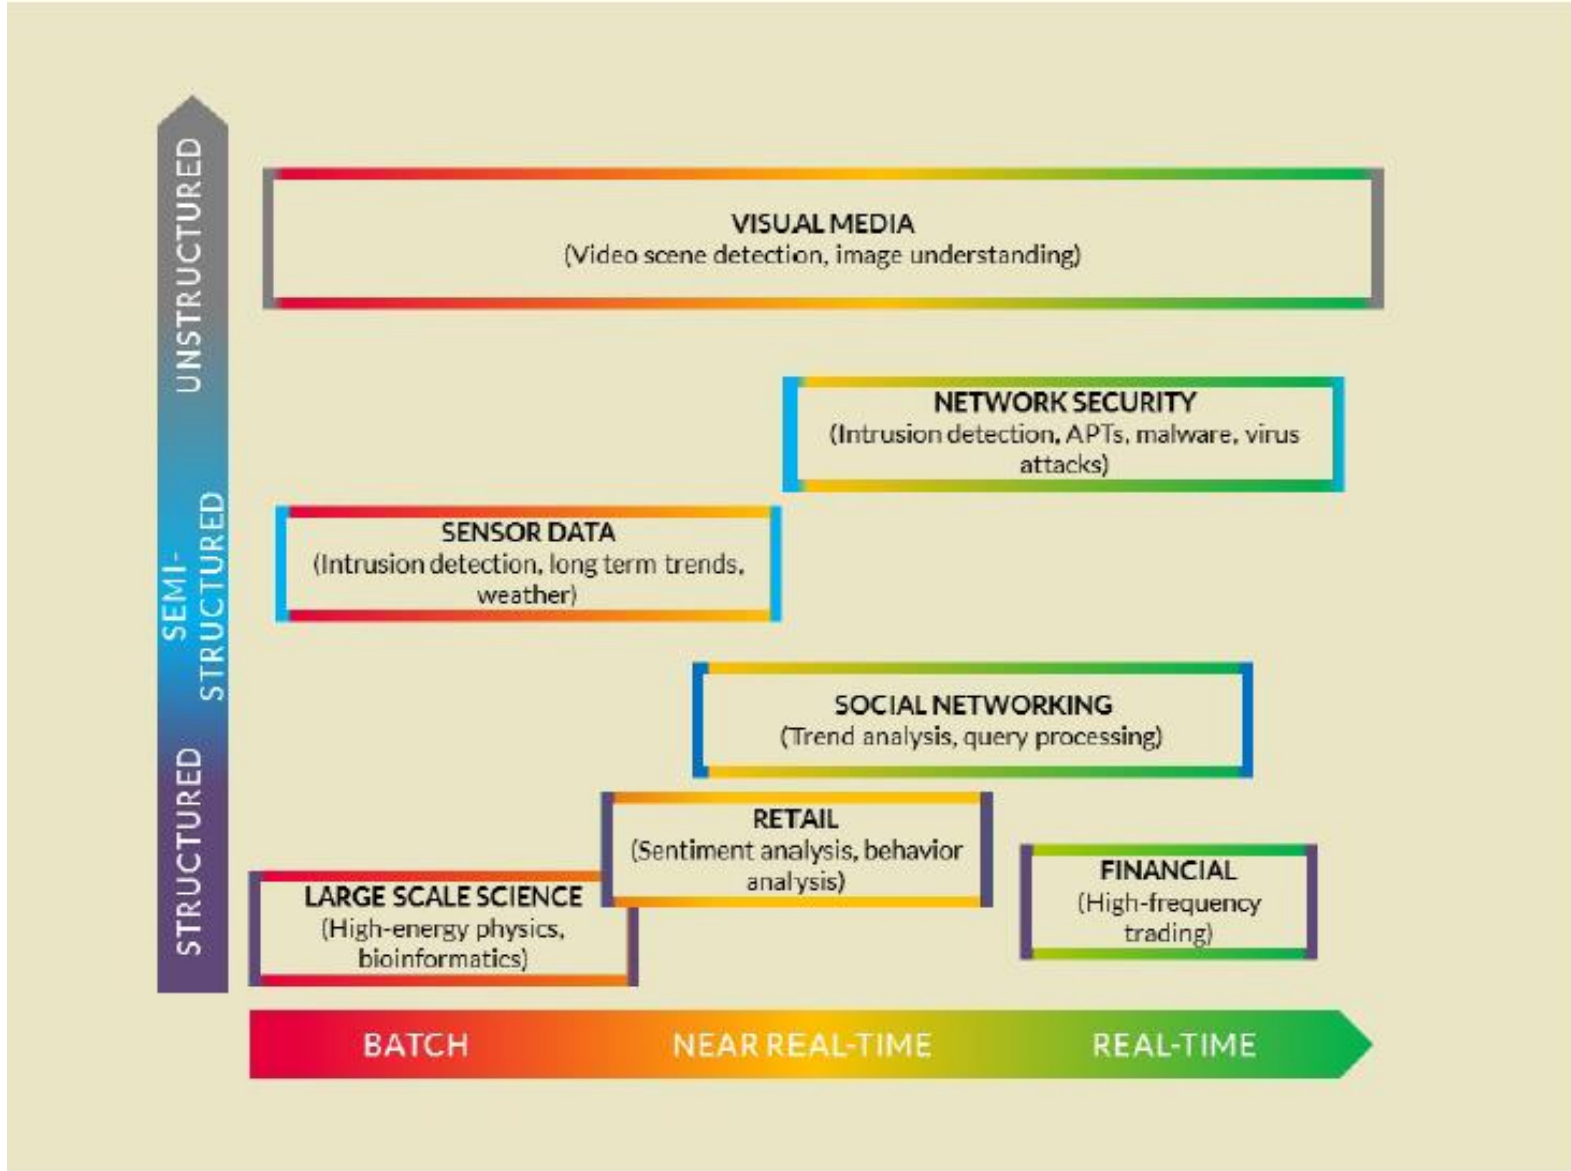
UNSTRUCTURED

SEMI-STRUCTURED

STRUCTURED

VISUAL MEDIA
(Video scene detection, image understanding)

NETWORK SECURITY
(Intrusion detection, APTs, malware, virus attacks)

SENSOR DATA
(Intrusion detection, long term trends, weather)

SOCIAL NETWORKING
(Trend analysis, query processing)

RETAIL
(Sentiment analysis, behavior analysis)

FINANCIAL
(High-frequency trading)

LARGE SCALE SCIENCE
(High-energy physics, bioinformatics)

BATCH

NEAR REAL-TIME

REAL-TIME